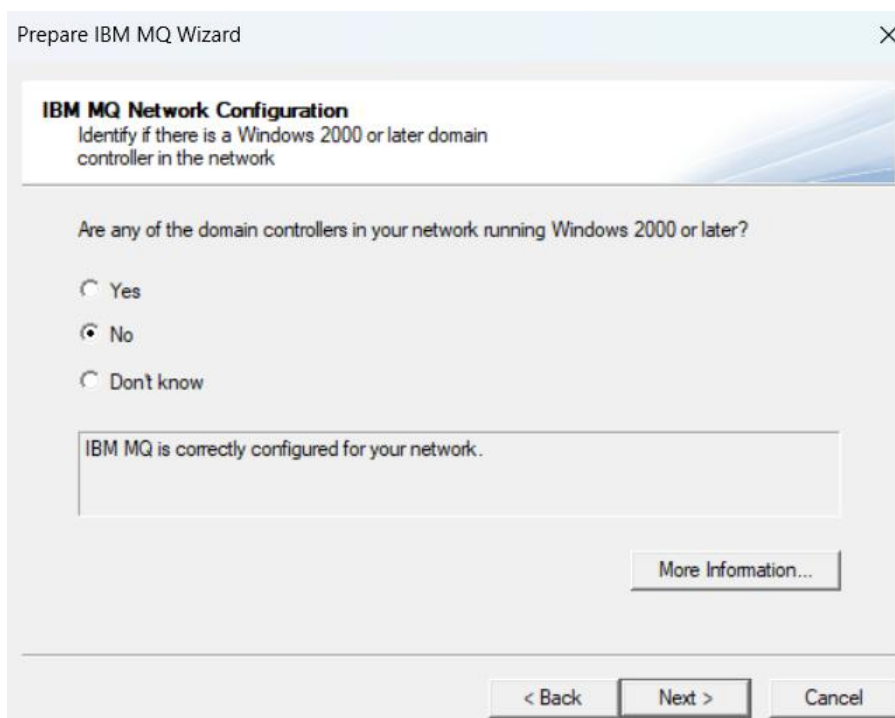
Prepare IBM MQ Wizard

×

IBM MQ Network Configuration
Identify if there is a Windows 2000 or later domain controller in the network

Are any of the domain controllers in your network running Windows 2000 or later?

Yes

No

Don't know

IBM MQ is correctly configured for your network.

More Information...

< Back

Next >

Cancel